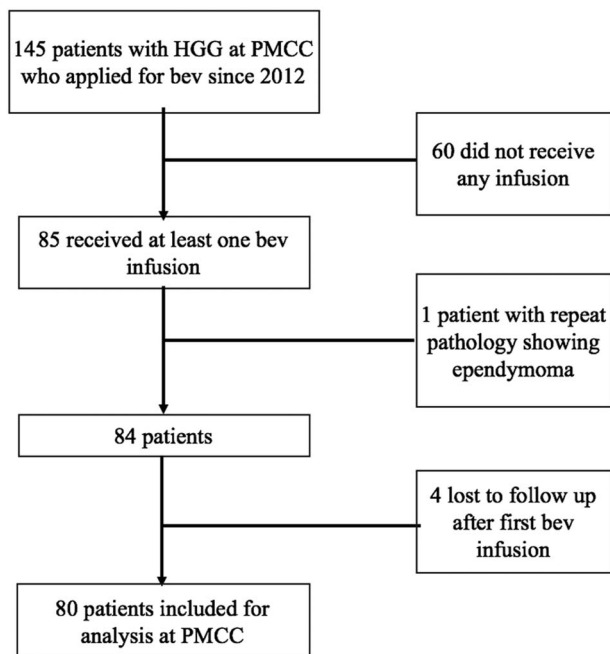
145 patients with HGG at PMCC who applied for bev since 2012

60 did not receive any infusion

85 received at least one bev infusion

1 patient with repeat pathology showing ependymoma

84 patients

4 lost to follow up after first bev infusion

80 patients included for analysis at PMCC